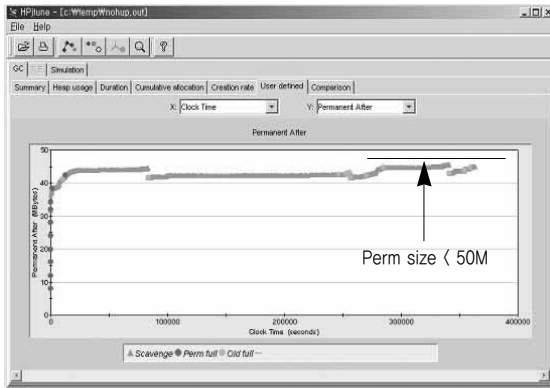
HPjtune - [c:₩temp₩nohup.out]

File Help

GC Simulation

Summary | Heap usage | Duration | Cumulative allocation | Creation rate | User defined | Comparison

X: Clock Time

Y: Permanent After

Permanent After

50
40
30
20
10
0

Permanent After (MBytes)

0 100000 200000 300000 400000

Clock Time (seconds)

Perm size 〈 50M

Scavenge Perm full Old full